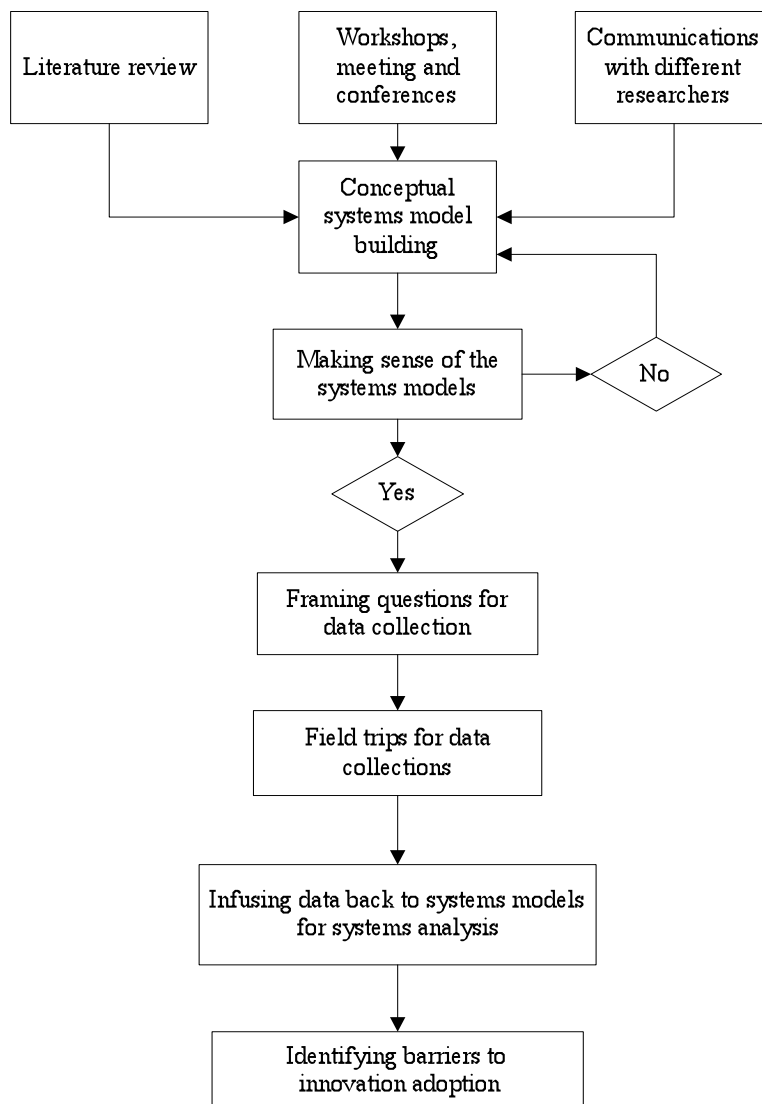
Literature review

Workshops, meeting and conferences

Communications with different researchers

Conceptual systems model building

Making sense of the systems models

No

Yes

Framing questions for data collection

Field trips for data collections

Infusing data back to systems models for systems analysis

Identifying barriers to innovation adoption